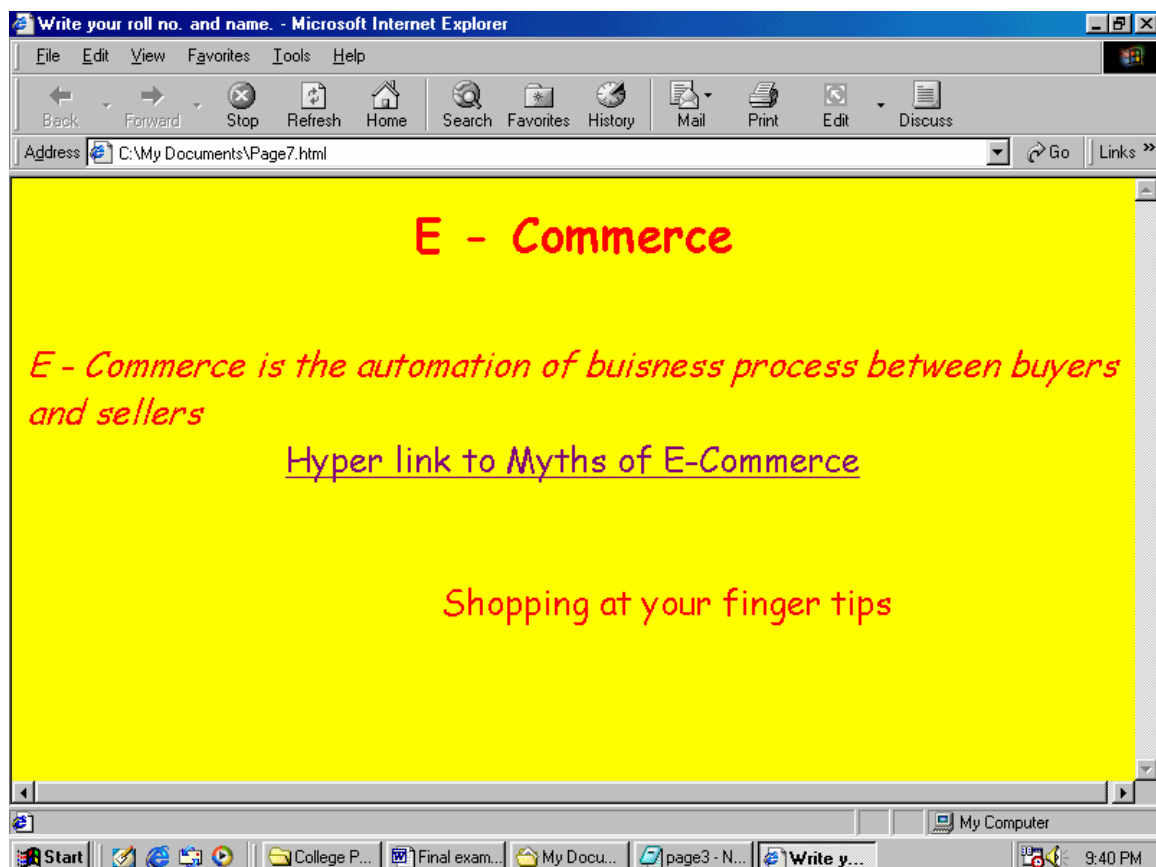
Write your roll no. and name. - Microsoft Internet Explorer

File Edit View Favorites Tools Help

Back Forward Stop Refresh Home Search Favorites History Mail Print Edit Discuss

Address C:\My Documents\Page7.html Go Links »

E - Commerce

E - Commerce is the automation of buisness process between buyers and sellers

Hyper link to Myths of E-Commerce

Shopping at your finger tips

My Computer

Start College P... Final exam... My Docu... page3 - N... Write y... 9:40 PM